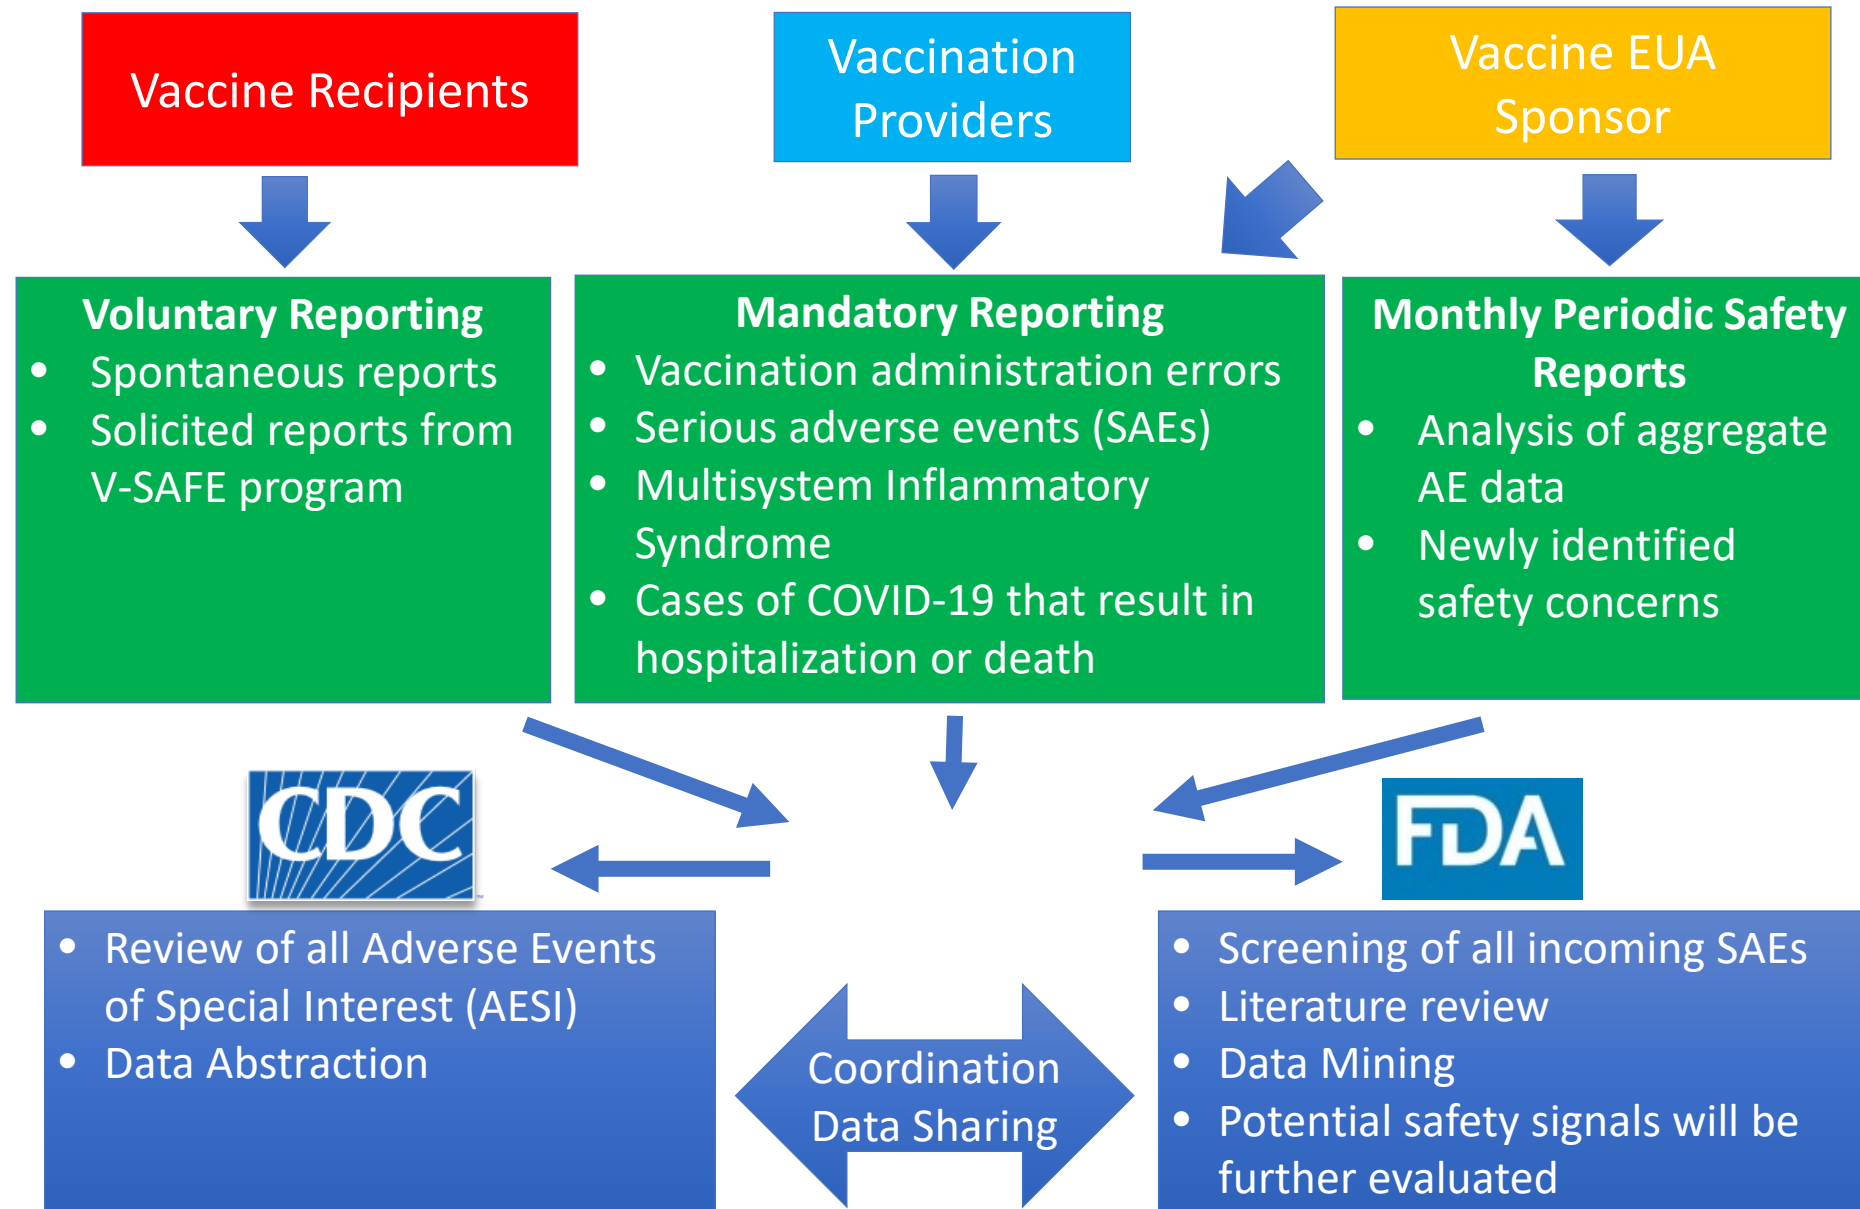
Vaccine Recipients

Vaccination Providers

Vaccine EUA Sponsor

Voluntary Reporting
- Spontaneous reports
- Solicited reports from V-SAFE program

Mandatory Reporting
- Vaccination administration errors
- Serious adverse events (SAEs)
- Multisystem Inflammatory Syndrome
- Cases of COVID-19 that result in hospitalization or death

Monthly Periodic Safety Reports
- Analysis of aggregate AE data
- Newly identified safety concerns

CDC

FDA

- Review of all Adverse Events of Special Interest (AESI)
- Data Abstraction

Coordination
Data Sharing

- Screening of all incoming SAEs
- Literature review
- Data Mining
- Potential safety signals will be further evaluated